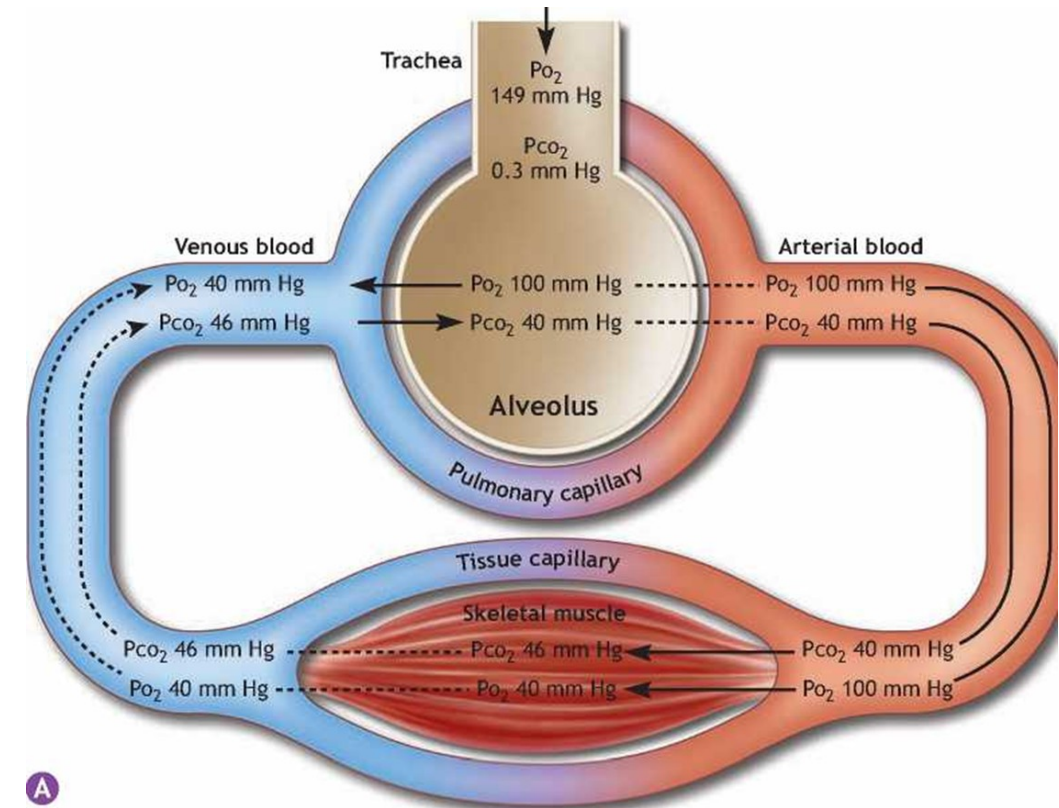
Trachea
$Po_2$ 149 mm Hg
$Pco_2$ 0.3 mm Hg

Venous blood
$Po_2$ 40 mm Hg
$Pco_2$ 46 mm Hg

$Po_2$ 100 mm Hg
$Pco_2$ 40 mm Hg

Arterial blood
$Po_2$ 100 mm Hg
$Pco_2$ 40 mm Hg

Alveolus

Pulmonary capillary

Tissue capillary

Skeletal muscle

$Pco_2$ 46 mm Hg
$Po_2$ 40 mm Hg

$Pco_2$ 46 mm Hg
$Po_2$ 40 mm Hg

$Pco_2$ 40 mm Hg
$Po_2$ 100 mm Hg

A